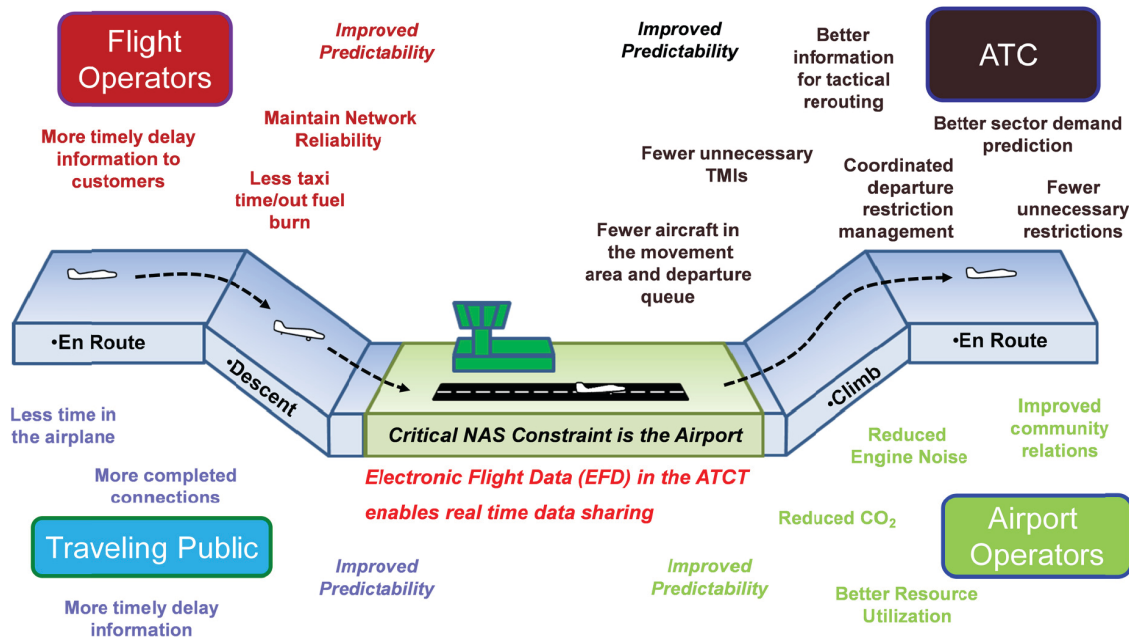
Flight Operators

Improved Predictability

Maintain Network Reliability

More timely delay information to customers

Less taxi time/out fuel burn

Improved Predictability

Better information for tactical rerouting

ATC

Better sector demand prediction

Fewer unnecessary TMIs

Coordinated departure restriction management

Fewer unnecessary restrictions

Fewer aircraft in the movement area and departure queue

•En Route

•Descent

•Climb

•En Route

Critical NAS Constraint is the Airport

Less time in the airplane

More completed connections

Electronic Flight Data (EFD) in the ATCT enables real time data sharing

Reduced Engine Noise

Improved community relations

Reduced $CO_2$

Traveling Public

Airport Operators

Improved Predictability

Improved Predictability

More timely delay information

Better Resource Utilization